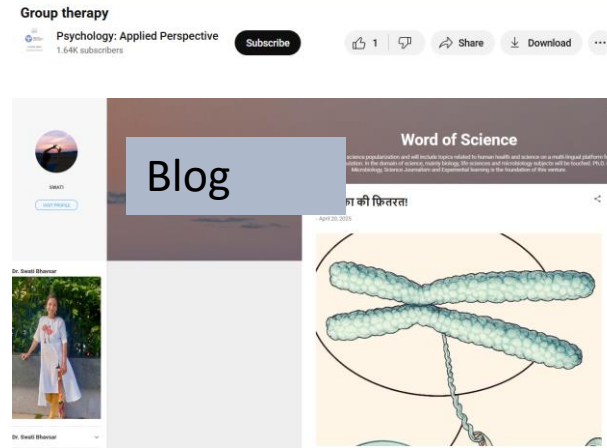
Group therapy

Psychology: Applied Perspective
1.64K subscribers

Subscribe

1

Share

Download

...

Word of Science

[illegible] science popularization and will include topics related to human health and science on a multi-lingual platform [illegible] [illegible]ization. In the domain of science, mainly biology, life sciences and microbiology subjects will be touched. Ph.D. Microbiology, Science Journalism and Experiential learning is the foundation of this venture.

Blog

SWATI

VISIT PROFILE

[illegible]ा की फ़ितरत!

April 20, 2025

Dr. Swati Bhavsar

Dr. Swati Bhavsar